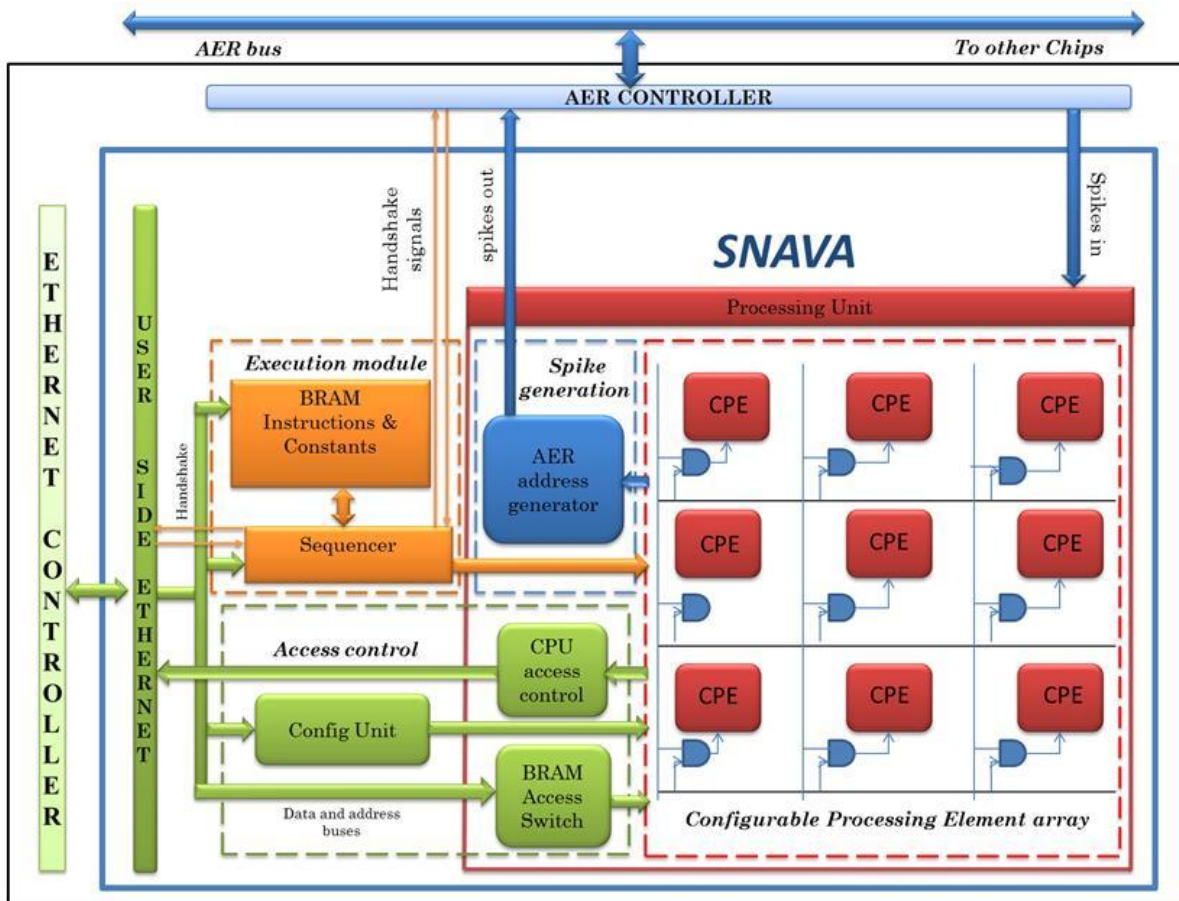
AER bus

To other Chips

AER CONTROLLER

Handshake signals

spikes out

Spikes in

SNAVA

ETHERNET CONTROLLER

USER SIDE ETHERNET

Processing Unit

Execution module

BRAM Instructions & Constants

Handshake

Sequencer

Spike generation

AER address generator

CPE

CPE

CPE

CPE

CPE

CPE

CPE

CPE

CPE

Access control

CPU access control

Config Unit

BRAM Access Switch

Data and address buses

Configurable Processing Element array